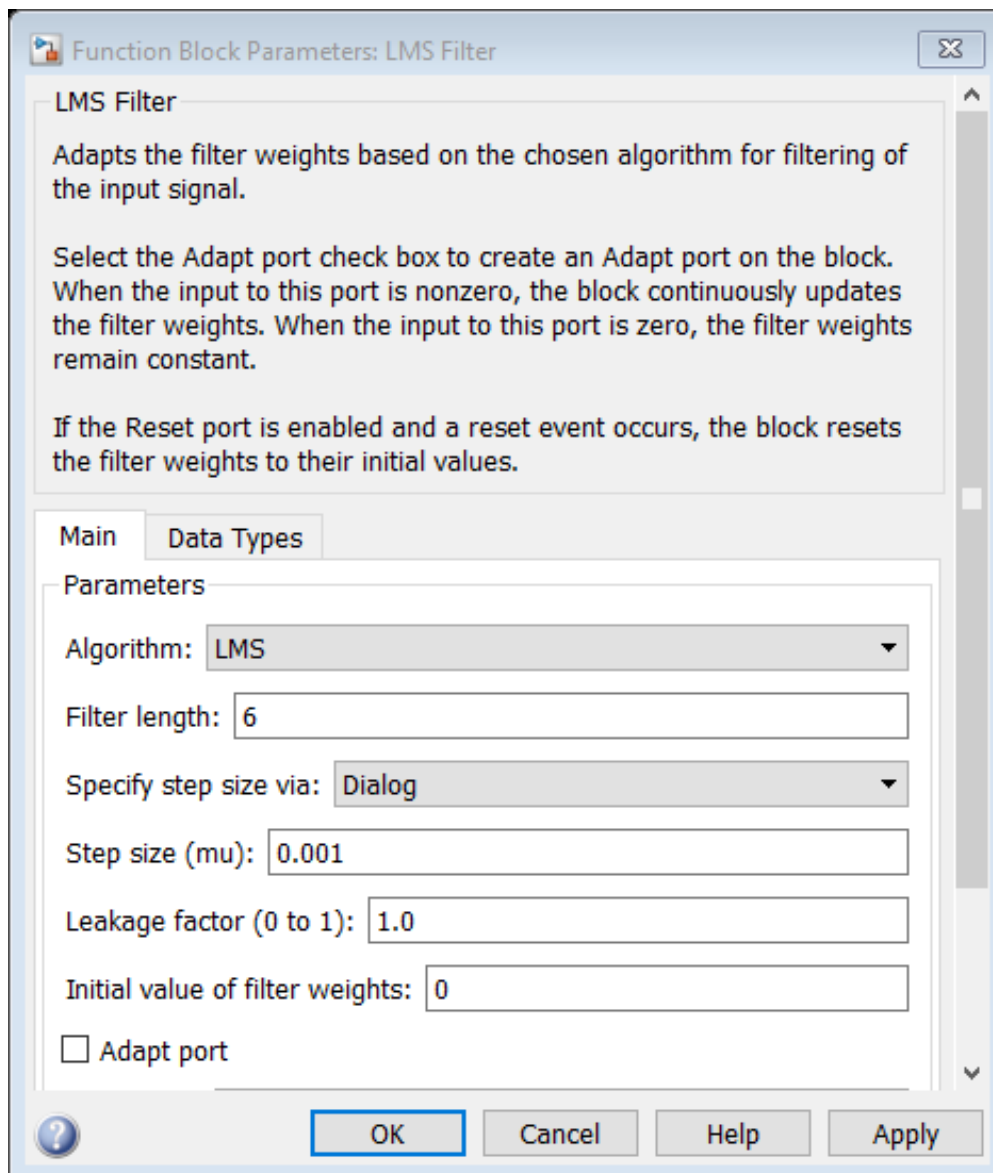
Function Block Parameters: LMS Filter

LMS Filter

Adapts the filter weights based on the chosen algorithm for filtering of the input signal.

Select the Adapt port check box to create an Adapt port on the block. When the input to this port is nonzero, the block continuously updates the filter weights. When the input to this port is zero, the filter weights remain constant.

If the Reset port is enabled and a reset event occurs, the block resets the filter weights to their initial values.

Main | Data Types

Parameters

Algorithm: LMS

Filter length: 6

Specify step size via: Dialog

Step size (mu): 0.001

Leakage factor (0 to 1): 1.0

Initial value of filter weights: 0

Adapt port

OK | Cancel | Help | Apply